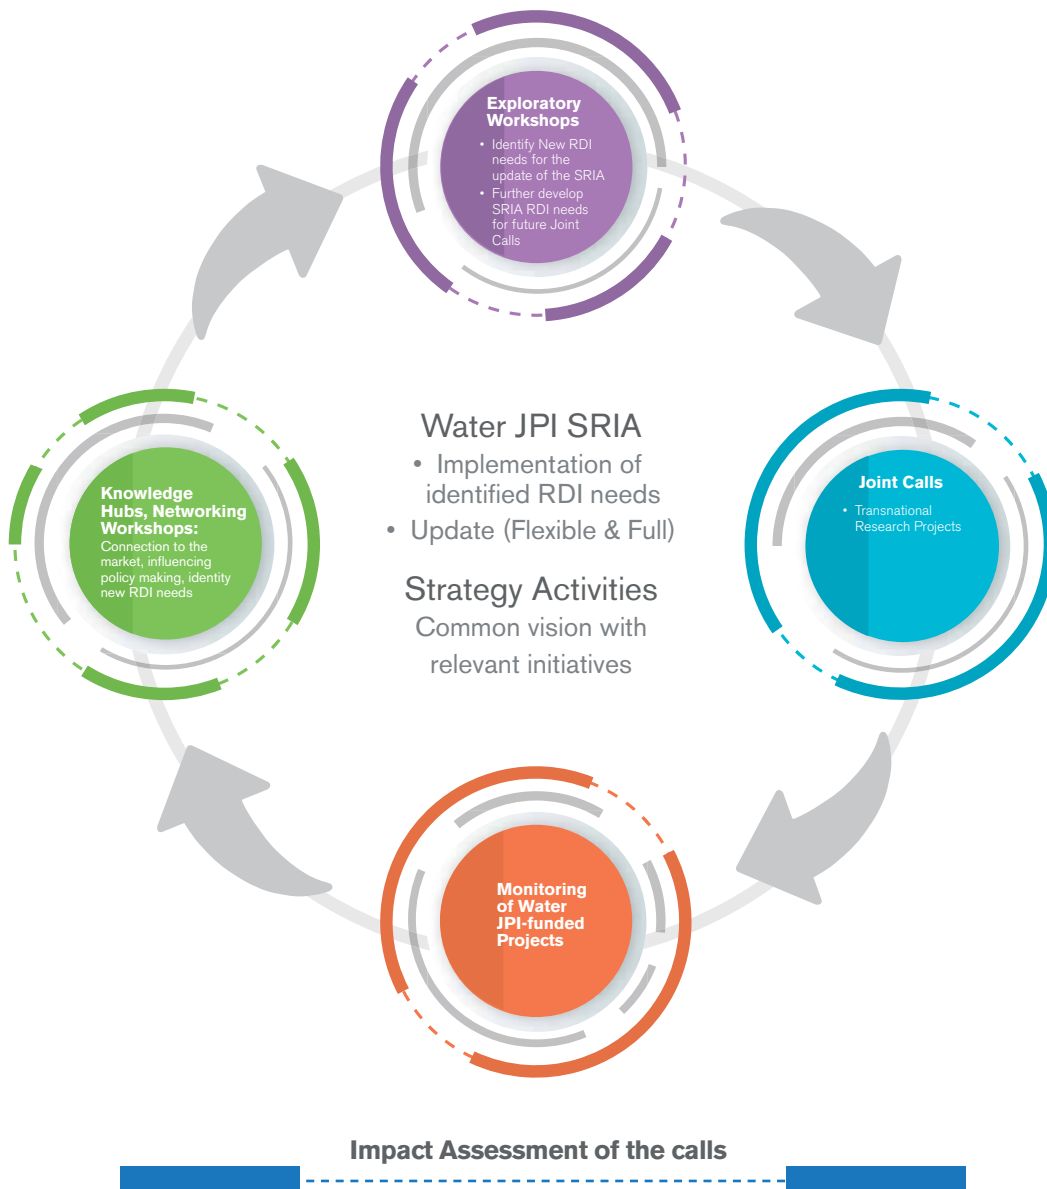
Exploratory Workshops

• Identify New RDI needs for the update of the SRIA
• Further develop SRIA RDI needs for future Joint Calls

Water JPI SRIA

• Implementation of identified RDI needs
• Update (Flexible & Full)

Strategy Activities

Common vision with relevant initiatives

Knowledge Hubs, Networking Workshops:

Connection to the market, influencing policy making, identity new RDI needs

Joint Calls

• Transnational Research Projects

Monitoring of Water JPI-funded Projects

Impact Assessment of the calls